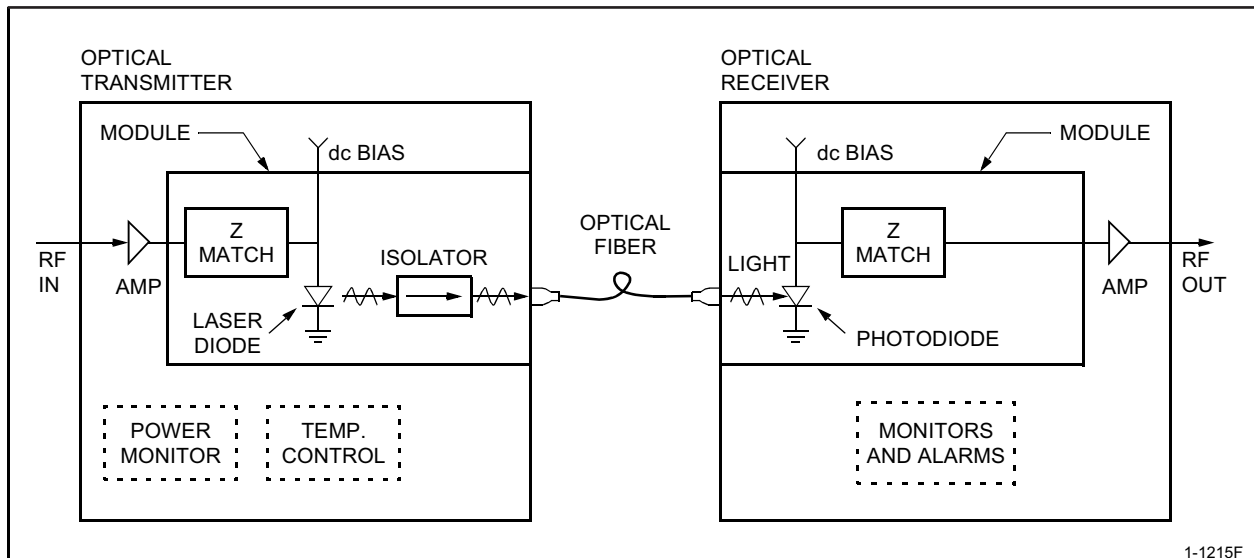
OPTICAL TRANSMITTER

MODULE

dc BIAS

RF IN

AMP

Z MATCH

ISOLATOR

LASER DIODE

POWER MONITOR

TEMP. CONTROL

OPTICAL FIBER

OPTICAL RECEIVER

dc BIAS

MODULE

Z MATCH

LIGHT

AMP

RF OUT

PHOTODIODE

MONITORS AND ALARMS

1-1215F